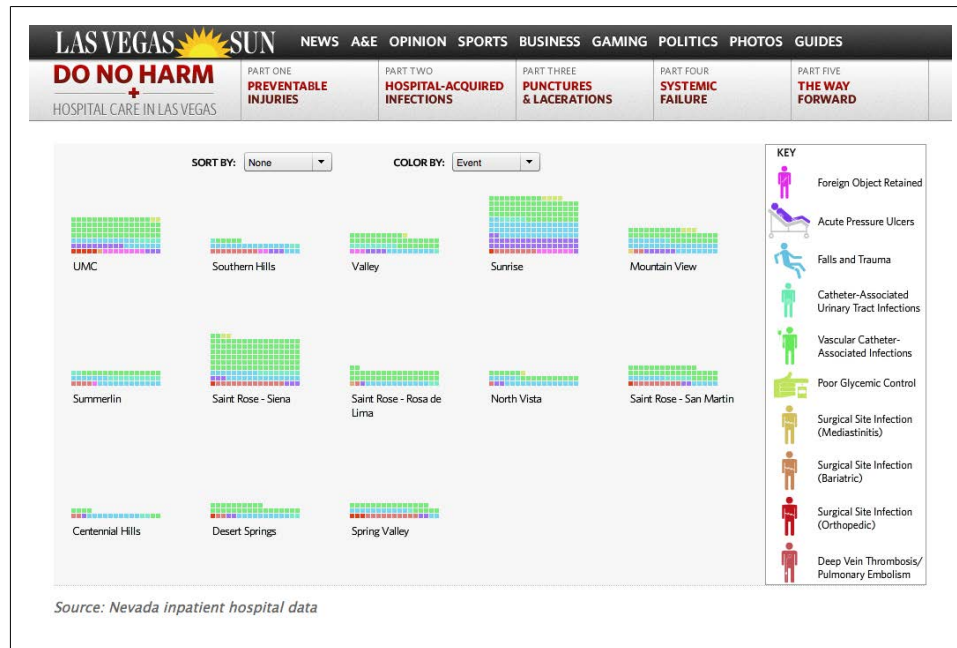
LAS VEGAS SUN NEWS A&E OPINION SPORTS BUSINESS GAMING POLITICS PHOTOS GUIDES

DO NO HARM
HOSPITAL CARE IN LAS VEGAS

PART ONE
PREVENTABLE INJURIES

PART TWO
HOSPITAL-ACQUIRED INFECTIONS

PART THREE
PUNCTURES & LACERATIONS

PART FOUR
SYSTEMIC FAILURE

PART FIVE
THE WAY FORWARD

SORT BY: None

COLOR BY: Event

UMC

Southern Hills

Valley

Sunrise

Mountain View

Summerlin

Saint Rose - Siena

Saint Rose - Rosa de Lima

North Vista

Saint Rose - San Martin

Centennial Hills

Desert Springs

Spring Valley

KEY

Foreign Object Retained

Acute Pressure Ulcers

Falls and Trauma

Catheter-Associated Urinary Tract Infections

Vascular Catheter-Associated Infections

Poor Glycemic Control

Surgical Site Infection (Mediastinitis)

Surgical Site Infection (Bariatric)

Surgical Site Infection (Orthopedic)

Deep Vein Thrombosis/ Pulmonary Embolism

Source: Nevada inpatient hospital data